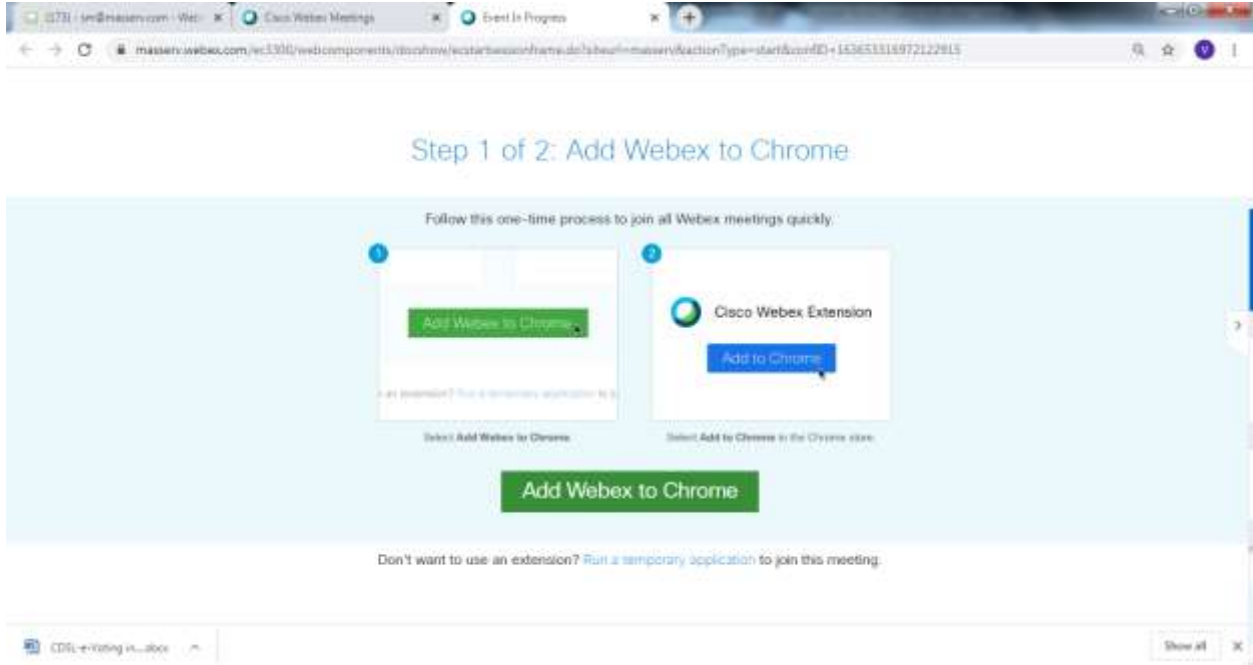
(173) - sm@masserv.com - Web ×
Cisco Webex Meetings ×
Event In Progress ×
+

masserv.webex.com/ec3300/webcomponents/docshow/ecstartsessionframe.do?siteurl=masserv&actionType=start&confID=163653316972122915

V

Step 1 of 2: Add Webex to Chrome

Follow this one-time process to join all Webex meetings quickly.

1

Add Webex to Chrome

an extension? Run a temporary application to j

Select Add Webex to Chrome

2

Cisco Webex Extension

Add to Chrome

Select Add to Chrome in the Chrome store

Add Webex to Chrome

Don't want to use an extension? Run a temporary application to join this meeting.

CDSL-e-Voting in....docx

Show all